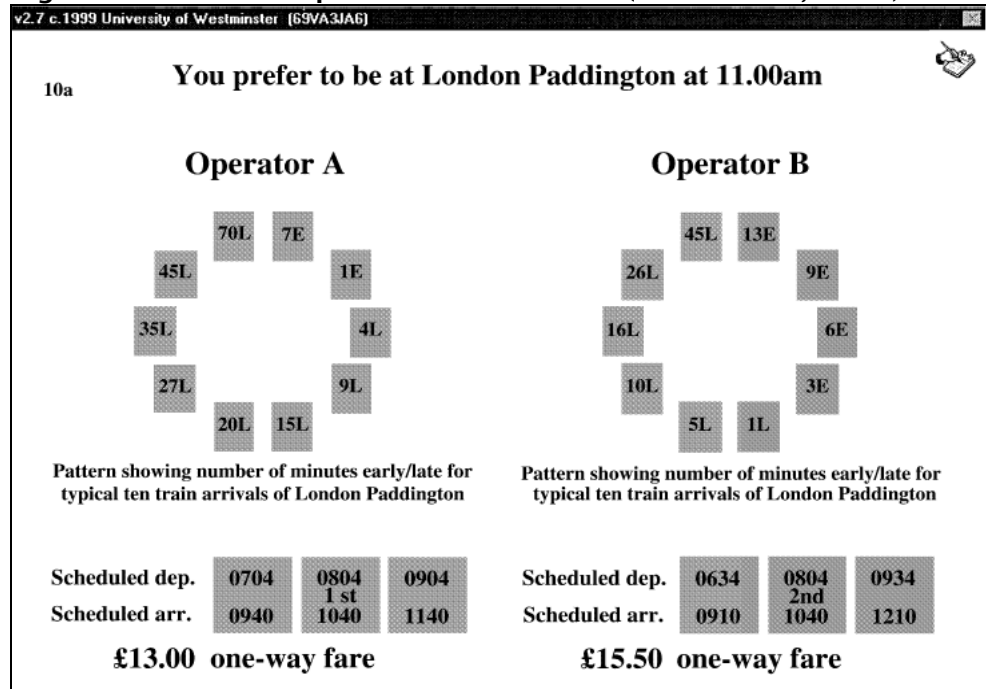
v2.7 c.1999 University of Westminster (69VA3JA6)

10a

You prefer to be at London Paddington at 11.00am

Operator A

70L 7E 1E 4L 9L 15L 20L 27L 35L 45L

Pattern showing number of minutes early/late for typical ten train arrivals of London Paddington

| | | | |
|---|---|---|---|
| Scheduled dep. | 0704 | 0804 1 st | 0904 |
| Scheduled arr. | 0940 | 1040 | 1140 |

£13.00 one-way fare

Operator B

45L 13E 9E 6E 3E 1L 5L 10L 16L 26L

Pattern showing number of minutes early/late for typical ten train arrivals of London Paddington

| | | | |
|---|---|---|---|
| Scheduled dep. | 0634 | 0804 2nd | 0934 |
| Scheduled arr. | 0910 | 1040 | 1210 |

£15.50 one-way fare